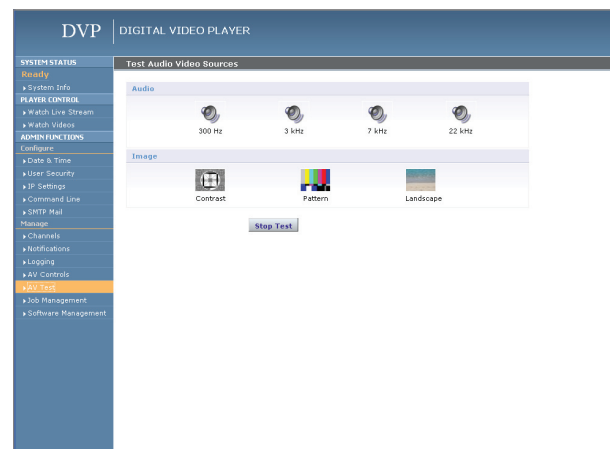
DVP | DIGITAL VIDEO PLAYER

SYSTEM STATUS
Ready
▸System Info
PLAYER CONTROL
▸Watch Live Stream
▸Watch Videos
ADMIN FUNCTIONS
Configure
▸Date & Time
▸User Security
▸IP Settings
▸Command Line
▸SMTP Mail
Manage
▸Channels
▸Notifications
▸Logging
▸AV Controls
▸AV Test
▸Job Management
▸Software Management

Test Audio Video Sources

Audio
300 Hz
3 kHz
7 kHz
22 kHz

Image
Contrast
Pattern
Landscape

Stop Test